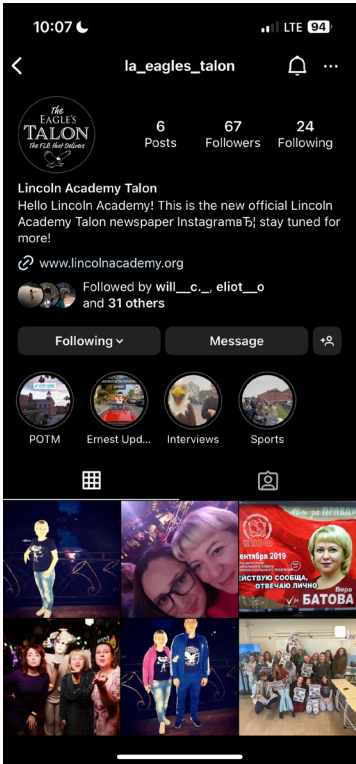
10:07
LTE 94

la_eagles_talon

The EAGLE'S TALON The FLB that Delivers

6 Posts
67 Followers
24 Following

Lincoln Academy Talon
Hello Lincoln Academy! This is the new official Lincoln Academy Talon newspaper InstagramЂ¦ stay tuned for more!
www.lincolnacademy.org
Followed by will__c._, eliot__o and 31 others

Following
Message

POTM
Ernest Upd...
Interviews
Sports

ентября 2019
ДЕЙСТВУЮ СООБЩА, ОТВЕЧАЮ ЛИЧНО
Вера
БАТОВА